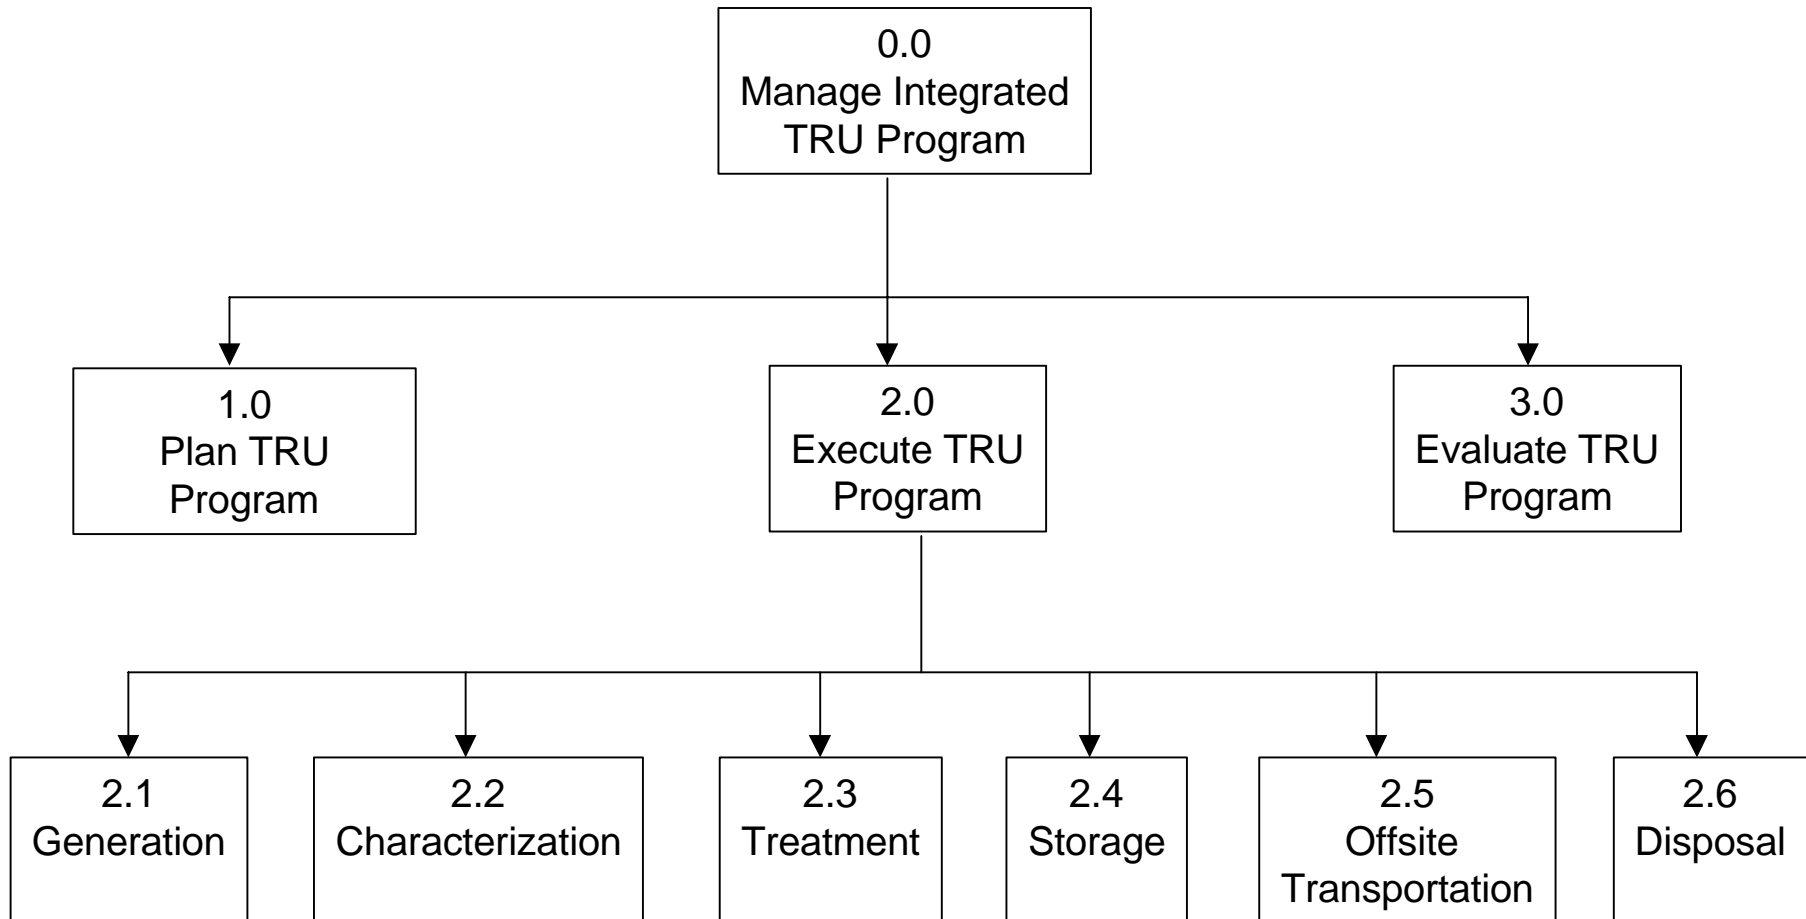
0.0
Manage Integrated
TRU Program

1.0
Plan TRU
Program

2.0
Execute TRU
Program

3.0
Evaluate TRU
Program

2.1
Generation

2.2
Characterization

2.3
Treatment

2.4
Storage

2.5
Offsite
Transportation

2.6
Disposal